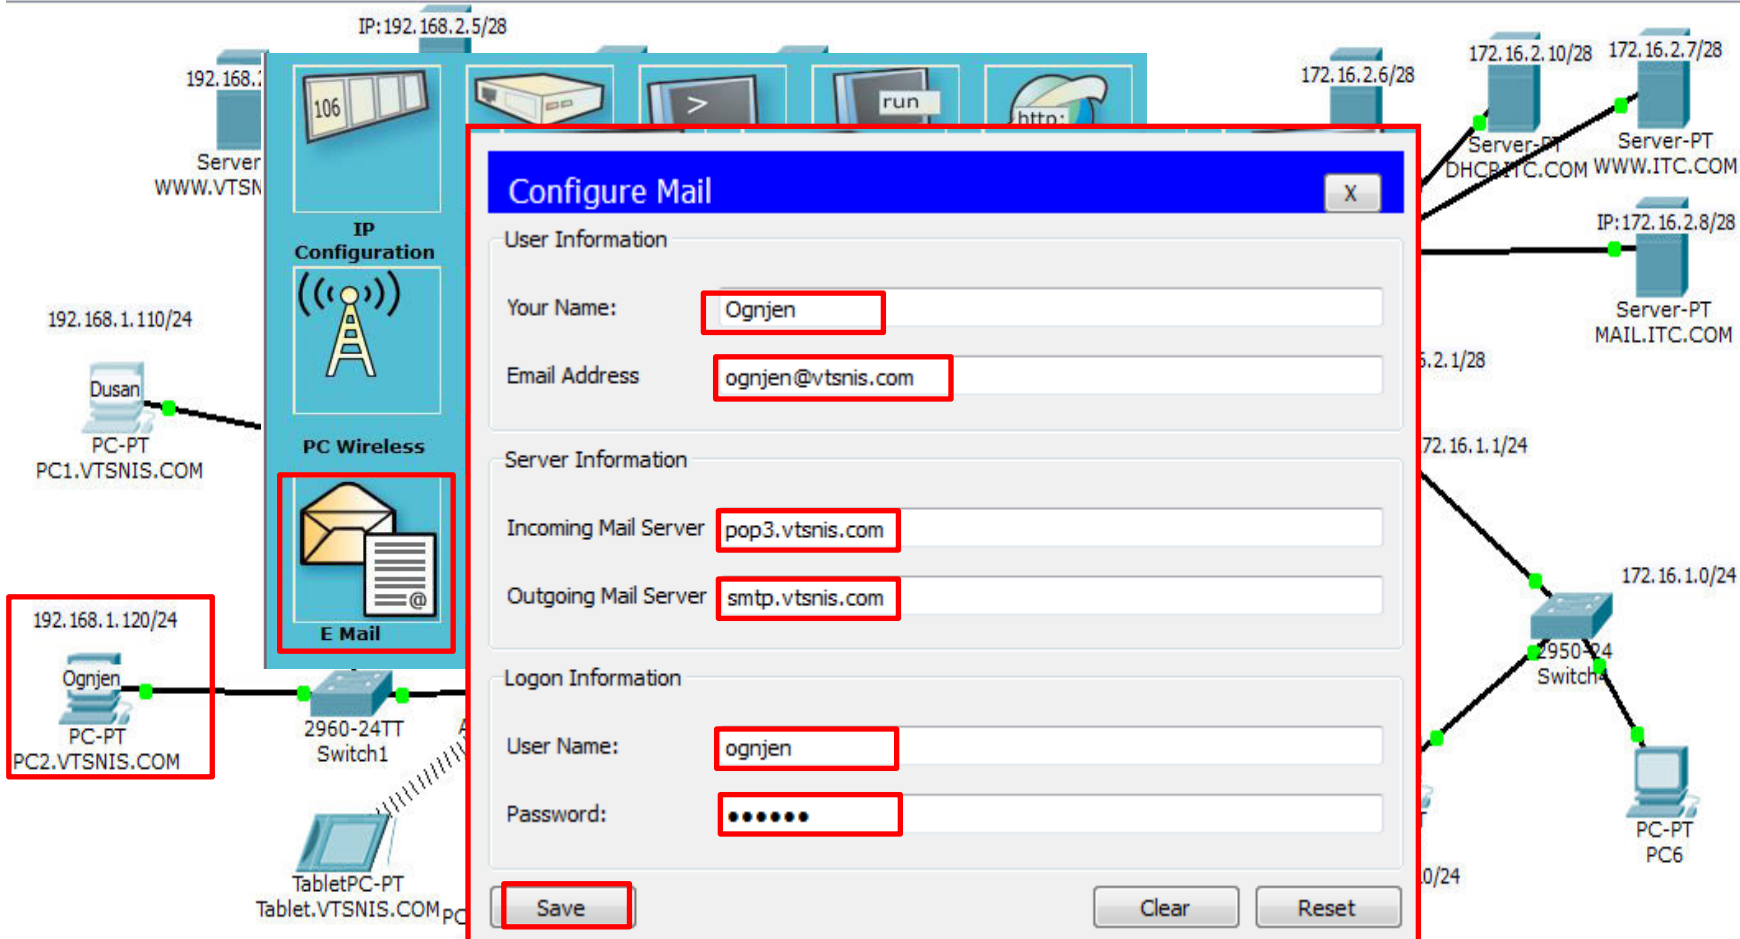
IP:192.168.2.5/28

192.168.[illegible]
Server
WWW.VTSN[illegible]

106

run

http:

IP Configuration

PC Wireless

E Mail

172.16.2.6/28

172.16.2.10/28
Server-PT
DHCP.ITC.COM

172.16.2.7/28
Server-PT
WWW.ITC.COM

IP:172.16.2.8/28
Server-PT
MAIL.ITC.COM

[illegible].2.1/28

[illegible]72.16.1.1/24

172.16.1.0/24

2950-24
Switch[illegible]

PC-PT
PC6

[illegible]0/24

192.168.1.110/24
Dusan
PC-PT
PC1.VTSNIS.COM

192.168.1.120/24
Ognjen
PC-PT
PC2.VTSNIS.COM

2960-24TT
Switch1

TabletPC-PT
Tablet.VTSNIS.COM

Configure Mail
X

User Information

Your Name: Ognjen

Email Address ognjen@vtsnis.com

Server Information

Incoming Mail Server pop3.vtsnis.com

Outgoing Mail Server smtp.vtsnis.com

Logon Information

User Name: ognjen

Password: ••••••

Save

Clear

Reset